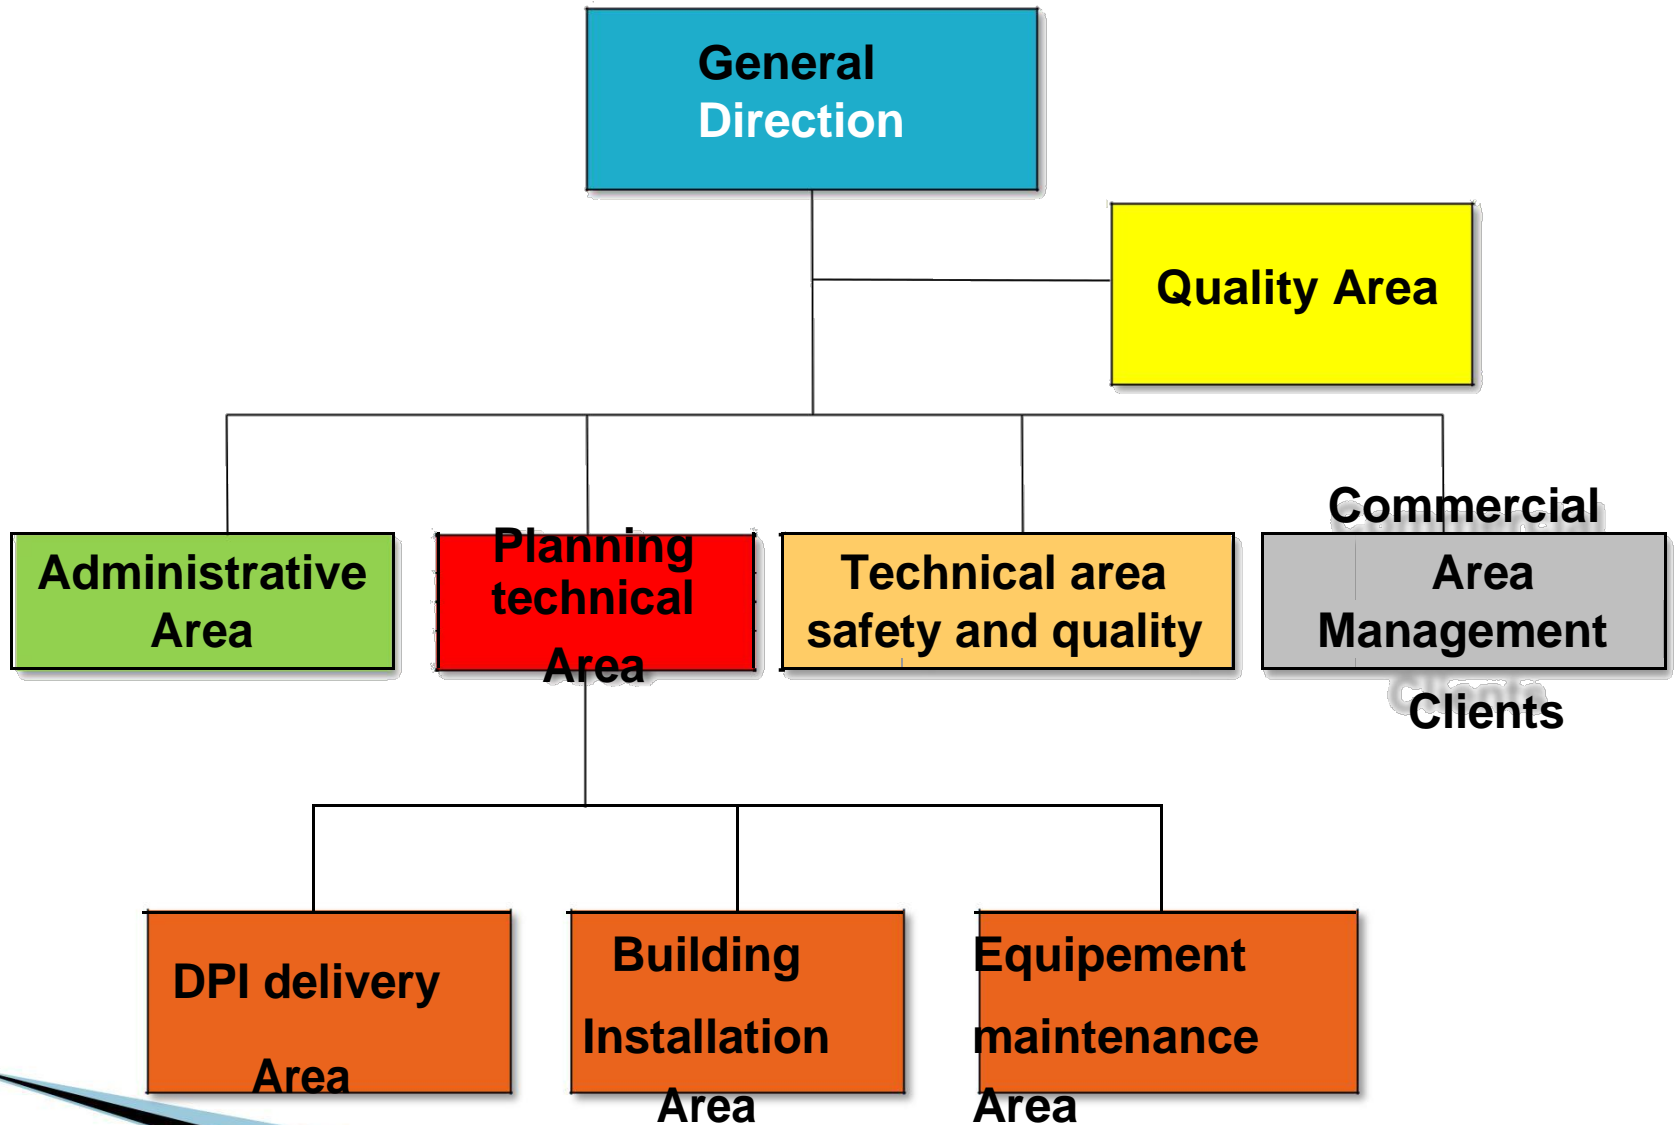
General Direction

Quality Area

Administrative Area

Planning technical Area

Technical area safety and quality

Commercial Area Management Clients

DPI delivery Area

Building Installation Area

Equipement maintenance Area